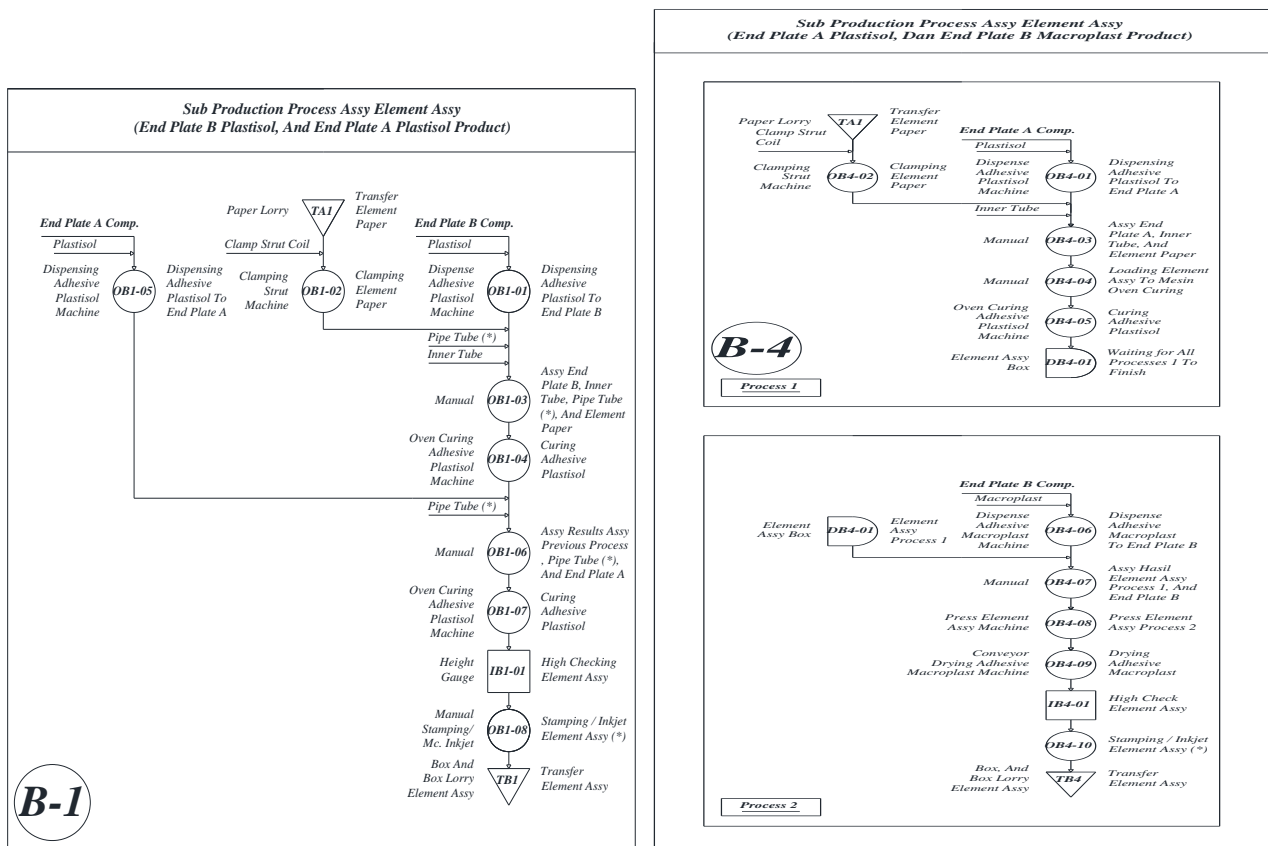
Sub Production Process Assy Element Assy
(End Plate B Plastisol, And End Plate A Plastisol Product)

End Plate A Comp.
Plastisol
Dispensing Adhesive Plastisol Machine
OB1-05
Dispensing Adhesive Plastisol To End Plate A

Paper Lorry
TA1
Transfer Element Paper
Clamp Strut Coil
Clamping Strut Machine
OB1-02
Clamping Element Paper

End Plate B Comp.
Plastisol
Dispense Adhesive Plastisol Machine
OB1-01
Dispensing Adhesive Plastisol To End Plate B

Pipe Tube (*)
Inner Tube
Manual
OB1-03
Assy End Plate B, Inner Tube, Pipe Tube (*), And Element Paper
Oven Curing Adhesive Plastisol Machine
OB1-04
Curing Adhesive Plastisol
Pipe Tube (*)
Manual
OB1-06
Assy Results Assy Previous Process , Pipe Tube (*), And End Plate A
Oven Curing Adhesive Plastisol Machine
OB1-07
Curing Adhesive Plastisol
Height Gauge
IB1-01
High Checking Element Assy
Manual Stamping/ Mc. Inkjet
OB1-08
Stamping / Inkjet Element Assy (*)
Box And Box Lorry Element Assy
TB1
Transfer Element Assy
B-1

Sub Production Process Assy Element Assy
(End Plate A Plastisol, Dan End Plate B Macroplast Product)

Paper Lorry Clamp Strut Coil
TA1
Transfer Element Paper
Clamping Strut Machine
OB4-02
Clamping Element Paper
End Plate A Comp.
Plastisol
Dispense Adhesive Plastisol Machine
OB4-01
Dispensing Adhesive Plastisol To End Plate A
Inner Tube
Manual
OB4-03
Assy End Plate A, Inner Tube, And Element Paper
Manual
OB4-04
Loading Element Assy To Mesin Oven Curing
Oven Curing Adhesive Plastisol Machine
OB4-05
Curing Adhesive Plastisol
Element Assy Box
DB4-01
Waiting for All Processes 1 To Finish
B-4
Process 1

End Plate B Comp.
Macroplast
Element Assy Box
DB4-01
Element Assy Process 1
Dispense Adhesive Macroplast Machine
OB4-06
Dispense Adhesive Macroplast To End Plate B
Manual
OB4-07
Assy Hasil Element Assy Process 1, And End Plate B
Press Element Assy Machine
OB4-08
Press Element Assy Process 2
Conveyor Drying Adhesive Macroplast Machine
OB4-09
Drying Adhesive Macroplast
IB4-01
High Check Element Assy
OB4-10
Stamping / Inkjet Element Assy (*)
Box, And Box Lorry Element Assy
TB4
Transfer Element Assy
Process 2